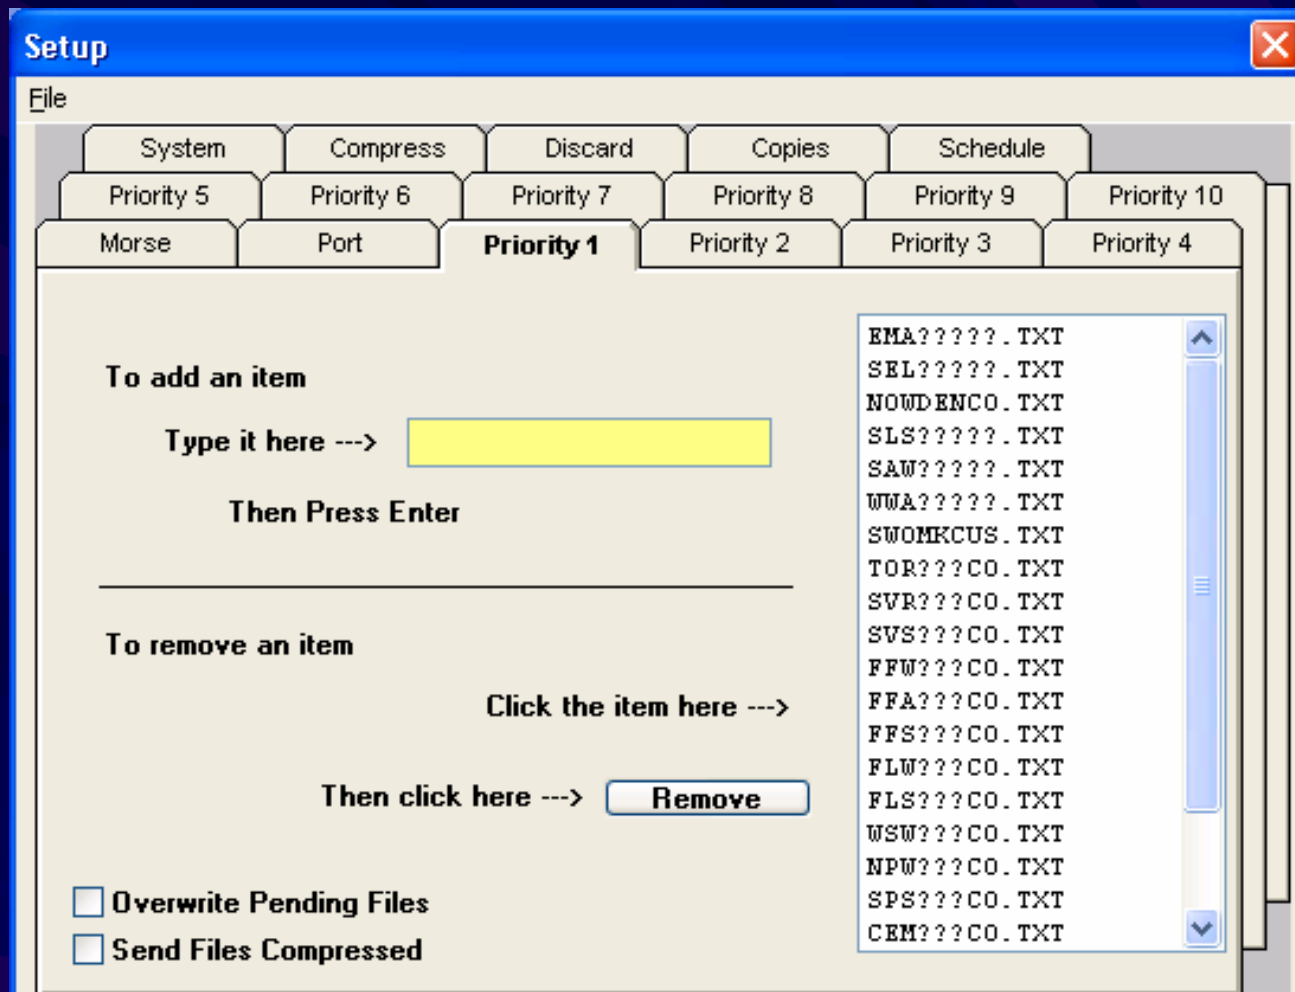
Setup

File

System | Compress | Discard | Copies | Schedule

Priority 5 | Priority 6 | Priority 7 | Priority 8 | Priority 9 | Priority 10

Morse | Port | Priority 1 | Priority 2 | Priority 3 | Priority 4

To add an item

Type it here --->

Then Press Enter

To remove an item

Click the item here --->

Then click here ---> Remove

Overwrite Pending Files

Send Files Compressed

EMA?????.TXT
SEL?????.TXT
NOWDENCO.TXT
SLS?????.TXT
SAW?????.TXT
WWA?????.TXT
SWOMKCUS.TXT
TOR???CO.TXT
SVR???CO.TXT
SVS???CO.TXT
FFW???CO.TXT
FFA???CO.TXT
FFS???CO.TXT
FLW???CO.TXT
FLS???CO.TXT
WSW???CO.TXT
NPW???CO.TXT
SPS???CO.TXT
CEM???CO.TXT